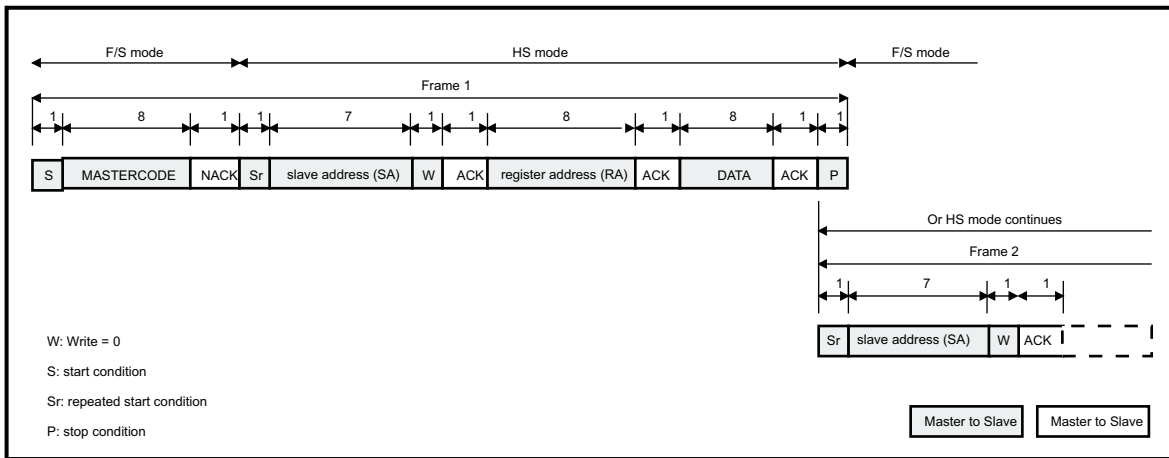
F/S mode
HS mode
F/S mode
Frame 1

| 1 | 8 | 1 | 1 | 7 | 1 | 1 | 8 | 1 | 8 | 1 | 1 |
|---|---|---|---|---|---|---|---|---|---|---|---|
| S | MASTERCODE | NACK | Sr | slave address (SA) | W | ACK | register address (RA) | ACK | DATA | ACK | P |

Or HS mode continues
Frame 2

| 1 | 7 | 1 | 1 |
|---|---|---|---|
| Sr | slave address (SA) | W | ACK |

W: Write = 0
S: start condition
Sr: repeated start condition
P: stop condition

Master to Slave
Master to Slave